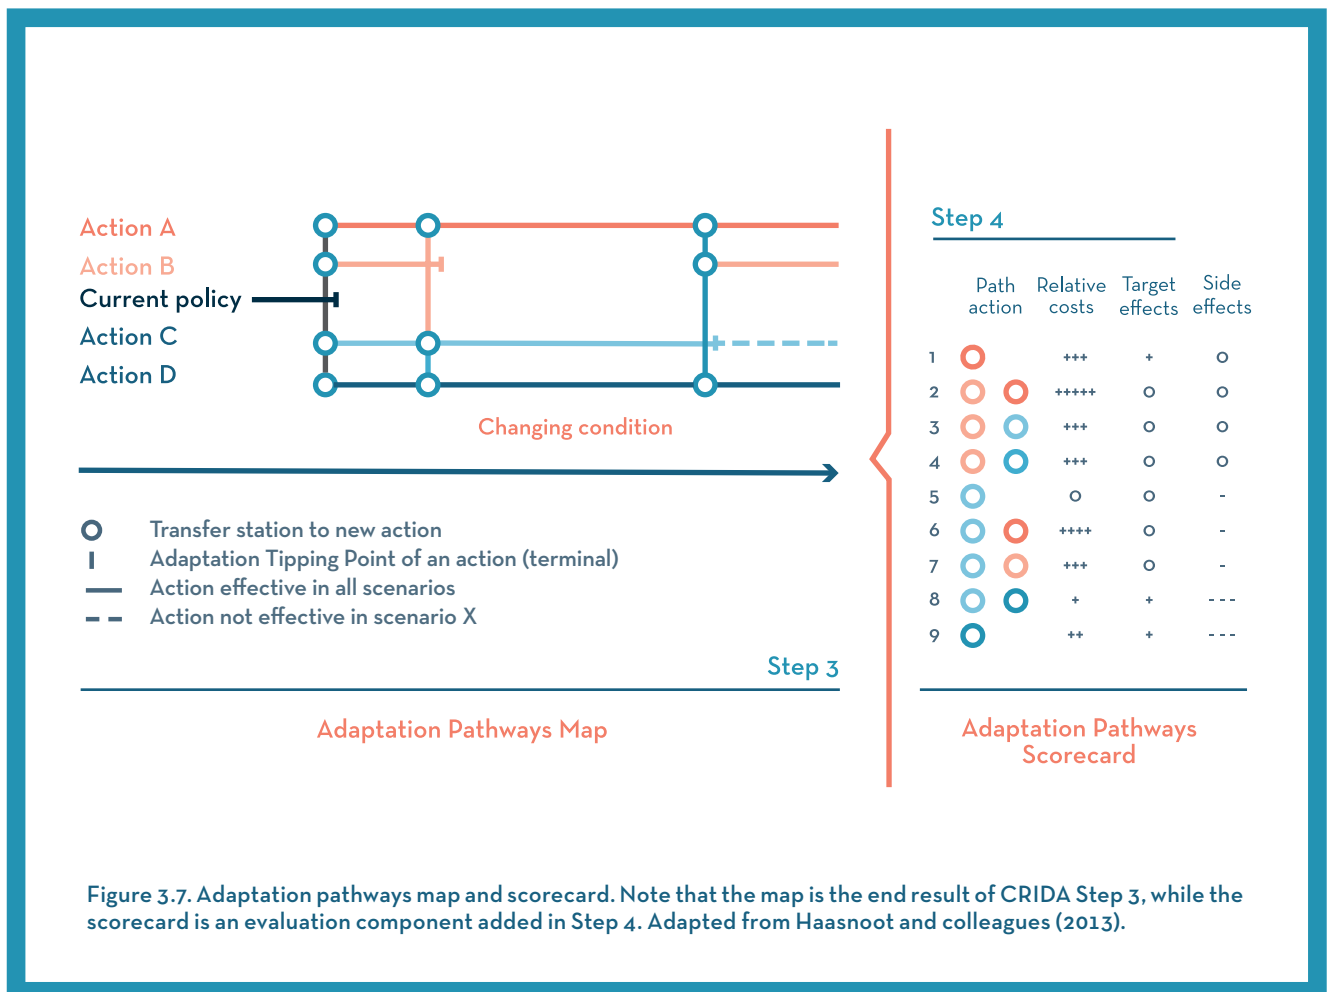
Action A
Action B
Current policy
Action C
Action D

Changing condition

Transfer station to new action
Adaptation Tipping Point of an action (terminal)
Action effective in all scenarios
Action not effective in scenario X

Step 3

Adaptation Pathways Map

Step 4

| | Path action | Relative costs | Target effects | Side effects |
|---|---|---|---|---|
| 1 | | +++ | + | o |
| 2 | | +++++ | o | o |
| 3 | | +++ | o | o |
| 4 | | +++ | o | o |
| 5 | | o | o | - |
| 6 | | ++++ | o | - |
| 7 | | +++ | o | - |
| 8 | | + | + | --- |
| 9 | | ++ | + | --- |

Adaptation Pathways Scorecard

Figure 3.7. Adaptation pathways map and scorecard. Note that the map is the end result of CRIDA Step 3, while the scorecard is an evaluation component added in Step 4. Adapted from Haasnoot and colleagues (2013).